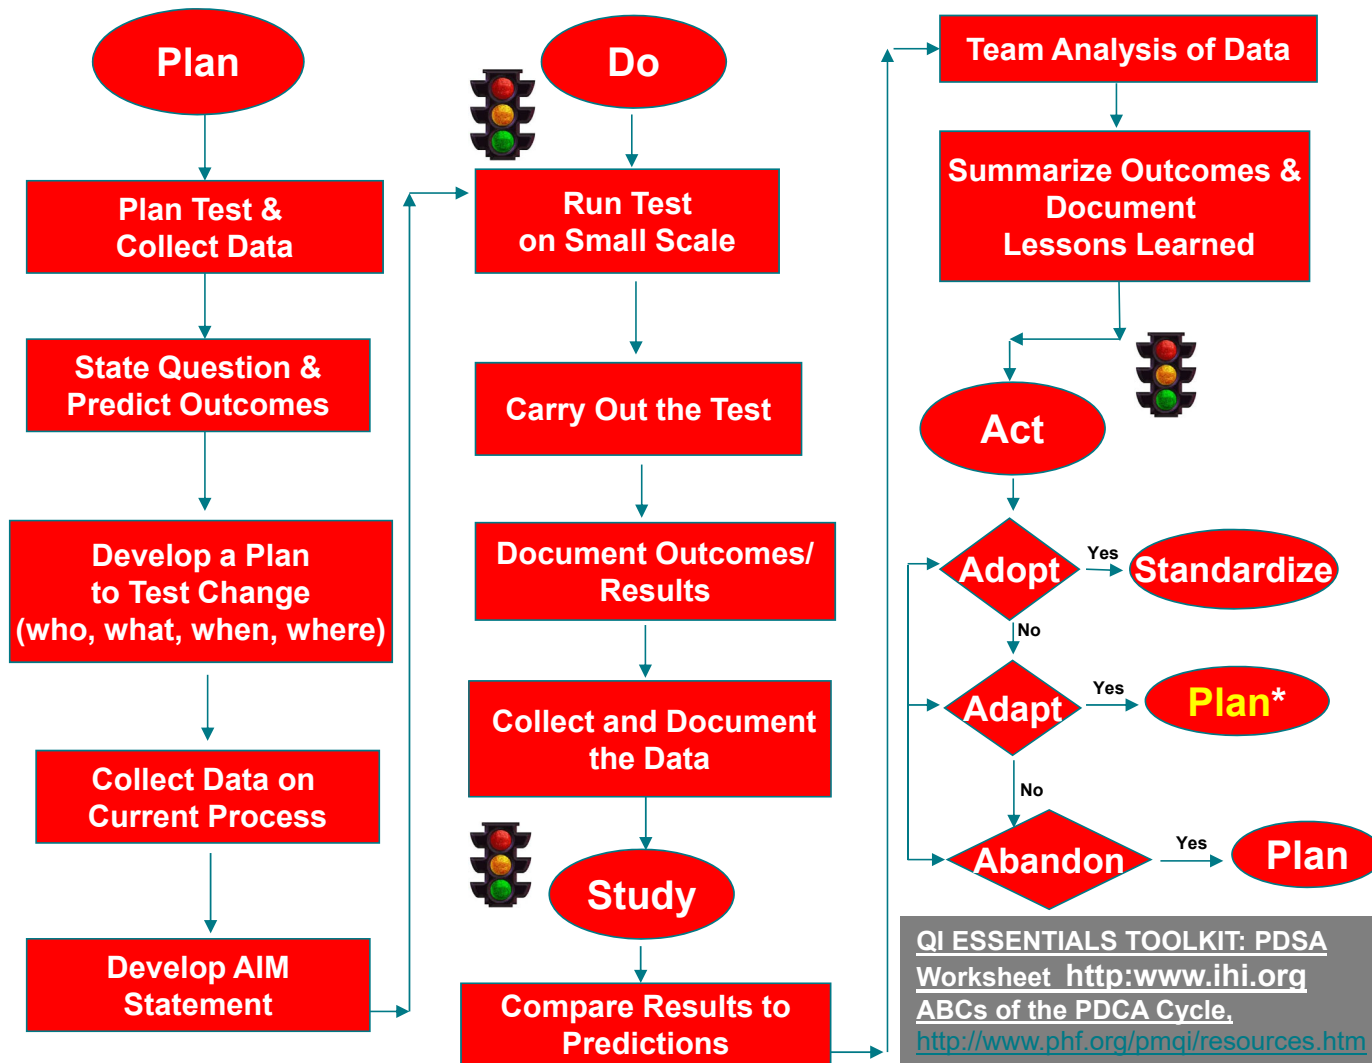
Plan

Plan Test & Collect Data

State Question & Predict Outcomes

Develop a Plan to Test Change (who, what, when, where)

Collect Data on Current Process

Develop AIM Statement

Do

Run Test on Small Scale

Carry Out the Test

Document Outcomes/ Results

Collect and Document the Data

Study

Compare Results to Predictions

Team Analysis of Data

Summarize Outcomes & Document Lessons Learned

Act

Adopt

Yes

Standardize

No

Adapt

Yes

Plan*

No

Abandon

Yes

Plan

QI ESSENTIALS TOOLKIT: PDSA Worksheet http:www.ihi.org
ABCs of the PDCA Cycle, http://www.phf.org/pmqi/resources.htm